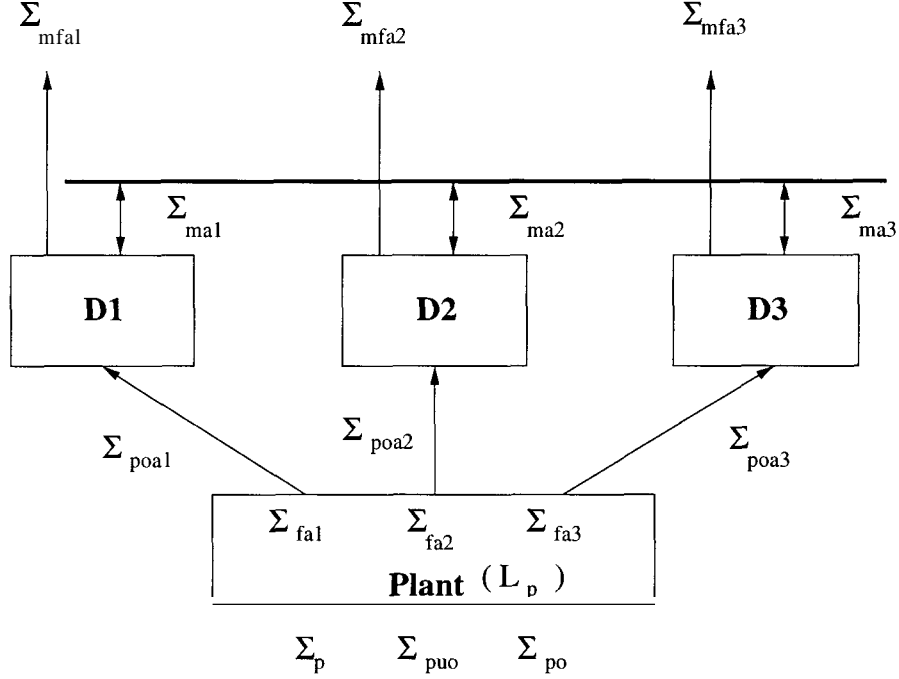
$\Sigma_{mfa1}$ $\Sigma_{mfa2}$ $\Sigma_{mfa3}$

$\Sigma_{ma1}$ $\Sigma_{ma2}$ $\Sigma_{ma3}$

D1 D2 D3

$\Sigma_{poa1}$ $\Sigma_{poa2}$ $\Sigma_{poa3}$

$\Sigma_{fa1}$ $\Sigma_{fa2}$ $\Sigma_{fa3}$

Plant ($L_p$)

$\Sigma_p$ $\Sigma_{puo}$ $\Sigma_{po}$